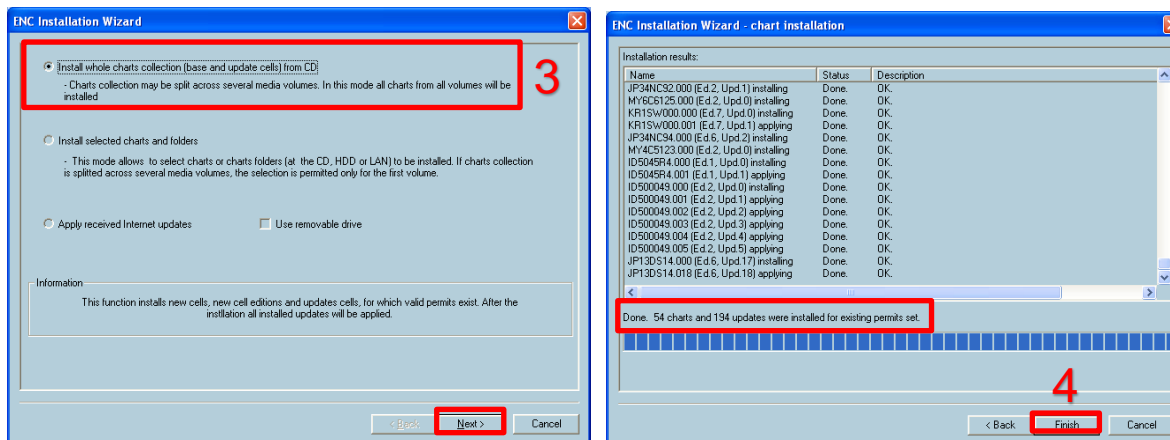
ENC Installation Wizard

Install whole charts collection (base and update cells) from CD
- Charts collection may be split across several media volumes. In this mode all charts from all volumes will be installed

3

Install selected charts and folders
- This mode allows to select charts or charts folders (at the CD, HDD or LAN) to be installed. If charts collection is splitted across several media volumes, the selection is permited only for the first volume.

Apply received Internet updates

Use removable drive

Information
This function installs new cells, new cell editions and updates cells, for which valid permits exist. After the instllation all installed updates will be applied.

< Back Next > Cancel

ENC Installation Wizard - chart installation

Installation results:

| Name | Status | Description |
|---|---|---|
| JP34NC92.000 (Ed.2, Upd.1) installing | Done. | OK. |
| MY6C6125.000 (Ed.2, Upd.0) installing | Done. | OK. |
| KR1SW000.000 (Ed.7, Upd.0) installing | Done. | OK. |
| KR1SW000.001 (Ed.7, Upd.1) applying | Done. | OK. |
| JP34NC94.000 (Ed.6, Upd.2) installing | Done. | OK. |
| MY4C5123.000 (Ed.2, Upd.0) installing | Done. | OK. |
| ID5045R4.000 (Ed.1, Upd.0) installing | Done. | OK. |
| ID5045R4.001 (Ed.1, Upd.1) applying | Done. | OK. |
| ID500049.000 (Ed.2, Upd.0) installing | Done. | OK. |
| ID500049.001 (Ed.2, Upd.1) applying | Done. | OK. |
| ID500049.002 (Ed.2, Upd.2) applying | Done. | OK. |
| ID500049.003 (Ed.2, Upd.3) applying | Done. | OK. |
| ID500049.004 (Ed.2, Upd.4) applying | Done. | OK. |
| ID500049.005 (Ed.2, Upd.5) applying | Done. | OK. |
| JP13DS14.000 (Ed.6, Upd.17) installing | Done. | OK. |
| JP13DS14.018 (Ed.6, Upd.18) applying | Done. | OK. |

Done. 54 charts and 194 updates were installed for existing permits set.

4

< Back Finish Cancel